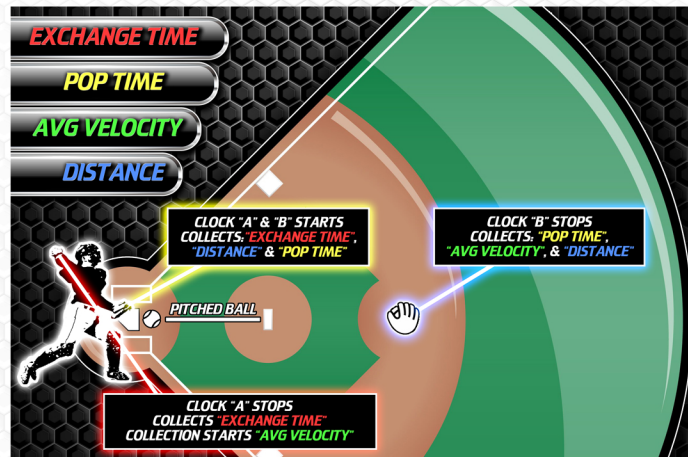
EXCHANGE TIME

POP TIME

AVG VELOCITY

DISTANCE

CLOCK "A" & "B" STARTS COLLECTS: "EXCHANGE TIME", "DISTANCE" & "POP TIME"

CLOCK "B" STOPS COLLECTS: "POP TIME", "AVG VELOCITY", & "DISTANCE"

PITCHED BALL

CLOCK "A" STOPS COLLECTS "EXCHANGE TIME" COLLECTION STARTS "AVG VELOCITY"